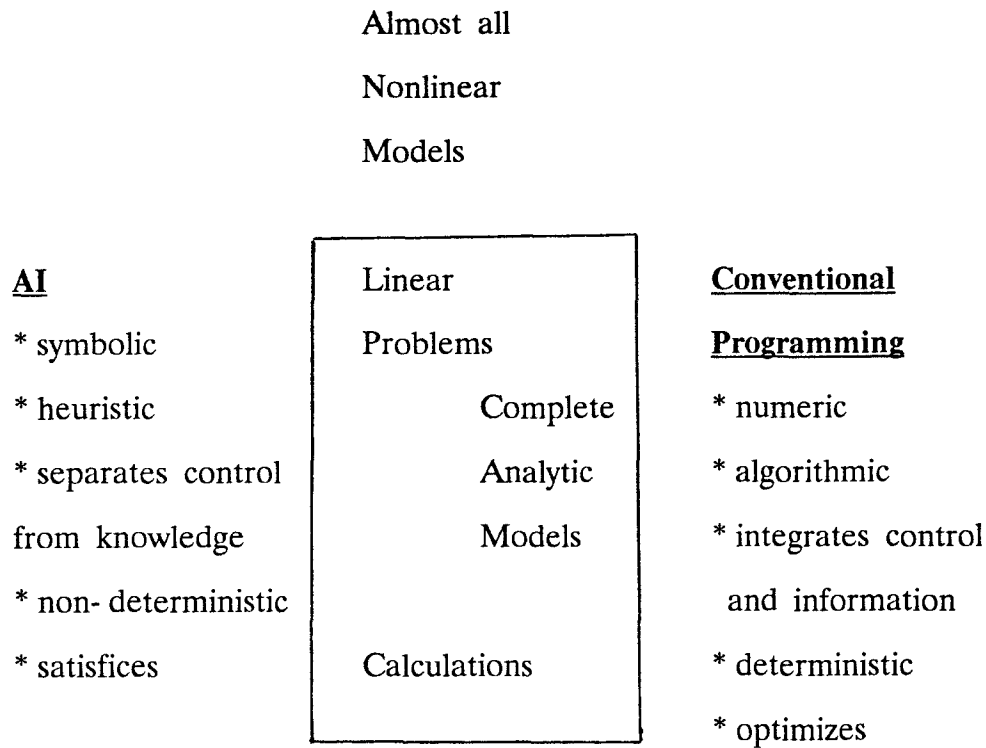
Almost all
Nonlinear
Models

AI
* symbolic
* heuristic
* separates control from knowledge
* non- deterministic
* satisfices

Linear
Problems
Complete
Analytic
Models

Calculations

Conventional
Programming
* numeric
* algorithmic
* integrates control and information
* deterministic
* optimizes